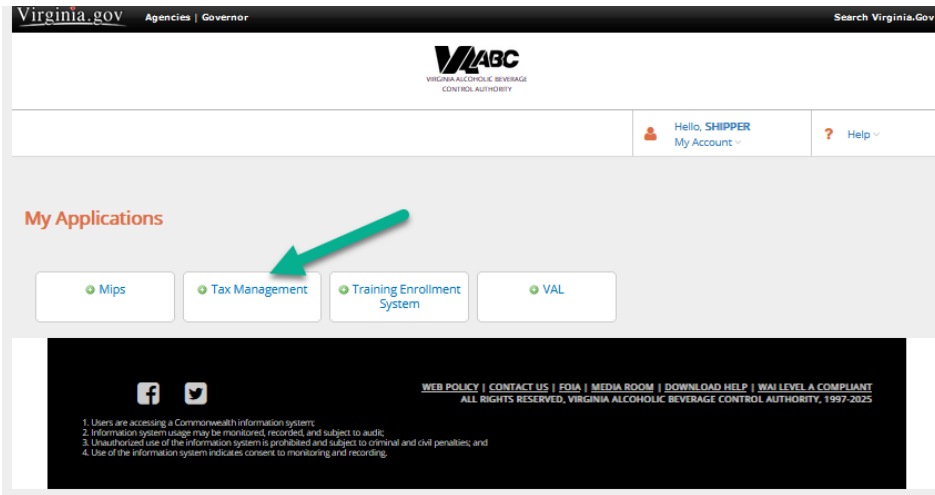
Virginia.gov Agencies | Governor Search Virginia.Gov

VA ABC
VIRGINIA ALCOHOLIC BEVERAGE CONTROL AUTHORITY

Hello, SHIPPER
My Account

Help

My Applications

Mips

Tax Management

Training Enrollment System

VAL

WEB POLICY | CONTACT US | FOIA | MEDIA ROOM | DOWNLOAD HELP | WAI LEVEL A COMPLIANT
ALL RIGHTS RESERVED, VIRGINIA ALCOHOLIC BEVERAGE CONTROL AUTHORITY, 1997-2025

1. Users are accessing a Commonwealth information system;
2. Information system usage may be monitored, recorded, and subject to audit;
3. Unauthorized use of the information system is prohibited and subject to criminal and civil penalties; and
4. Use of the information system indicates consent to monitoring and recording.